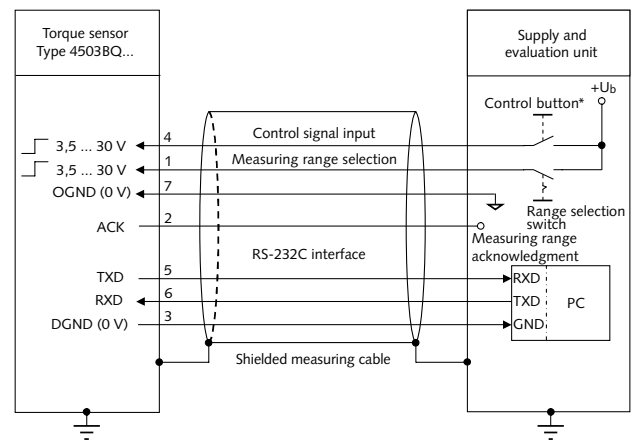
Torque sensor
Type 4503BQ...

Supply and evaluation unit

$+U_b$

Control button*

3,5 ... 30 V
4
Control signal input

3,5 ... 30 V
1
Measuring range selection

OGND (0 V)
7

Range selection switch

ACK
2
Measuring range acknowledgment

RS-232C interface

TXD
5
RXD

RXD
6
TXD

PC

DGND (0 V)
3
GND

Shielded measuring cable